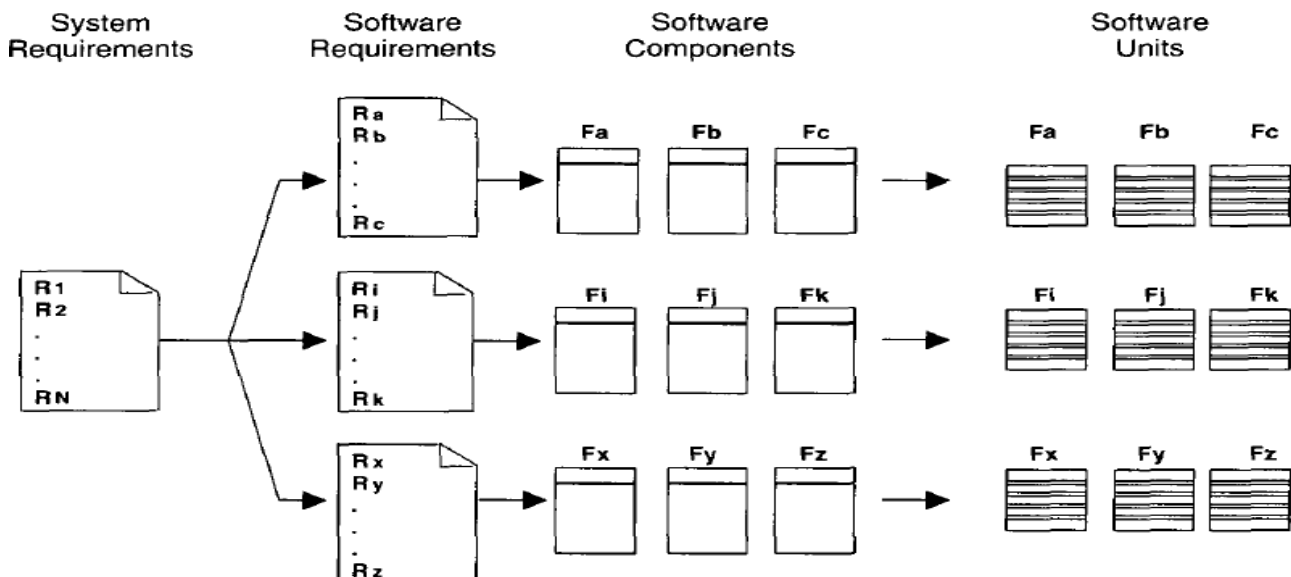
System Requirements

Software Requirements

Software Components

Software Units

R1
R2
.
.
.
RN

Ra
Rb
.
.
.
Rc

Ri
Rj
.
.
.
Rk

Rx
Ry
.
.
.
Rz

Fa Fb Fc

Fi Fj Fk

Fx Fy Fz

Fa Fb Fc

Fi Fj Fk

Fx Fy Fz